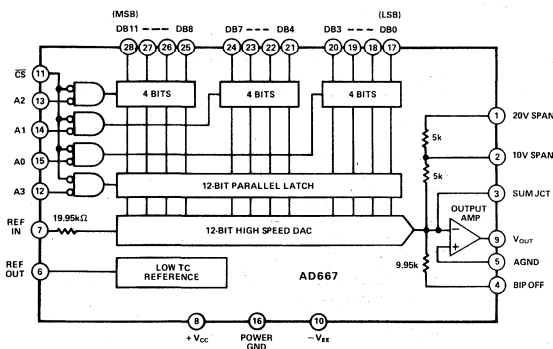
(MSB) (LSB)

DB11 - - - DB8 DB7 - - - DB4 DB3 - - - DB0

28 27 26 25 24 23 22 21 20 19 18 17

$\overline{CS}$ 11

A2 13

A1 14

A0 15

A3 12

4 BITS

4 BITS

4 BITS

12-BIT PARALLEL LATCH

REF IN 7

19.95k$\Omega$

12-BIT HIGH SPEED DAC

REF OUT 6

LOW TC REFERENCE

AD667

1 20V SPAN

5k

2 10V SPAN

5k

3 SUM JCT

OUTPUT AMP

9 $V_{OUT}$

5 AGND

9.95k

4 BIP OFF

8 $+V_{CC}$

16 POWER GND

10 $-V_{EE}$